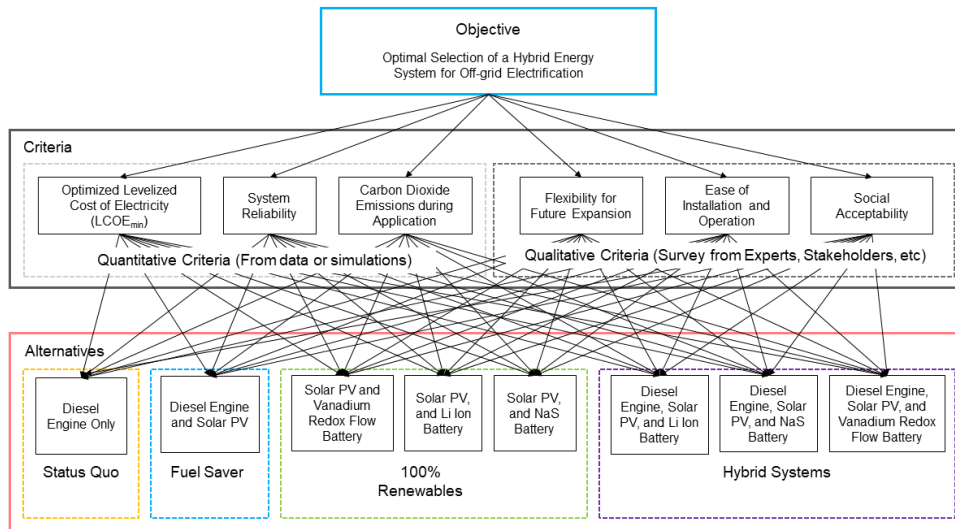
Objective

Optimal Selection of a Hybrid Energy System for Off-grid Electrification

Criteria

Optimized Levelized Cost of Electricity ($LCOE_{min}$)

System Reliability

Carbon Dioxide Emissions during Application

Flexibility for Future Expansion

Ease of Installation and Operation

Social Acceptability

Quantitative Criteria (From data or simulations)

Qualitative Criteria (Survey from Experts, Stakeholders, etc)

Alternatives

Diesel Engine Only

Status Quo

Diesel Engine and Solar PV

Fuel Saver

Solar PV and Vanadium Redox Flow Battery

Solar PV, and Li Ion Battery

Solar PV, and NaS Battery

100% Renewables

Diesel Engine, Solar PV, and Li Ion Battery

Diesel Engine, Solar PV, and NaS Battery

Diesel Engine, Solar PV, and Vanadium Redox Flow Battery

Hybrid Systems